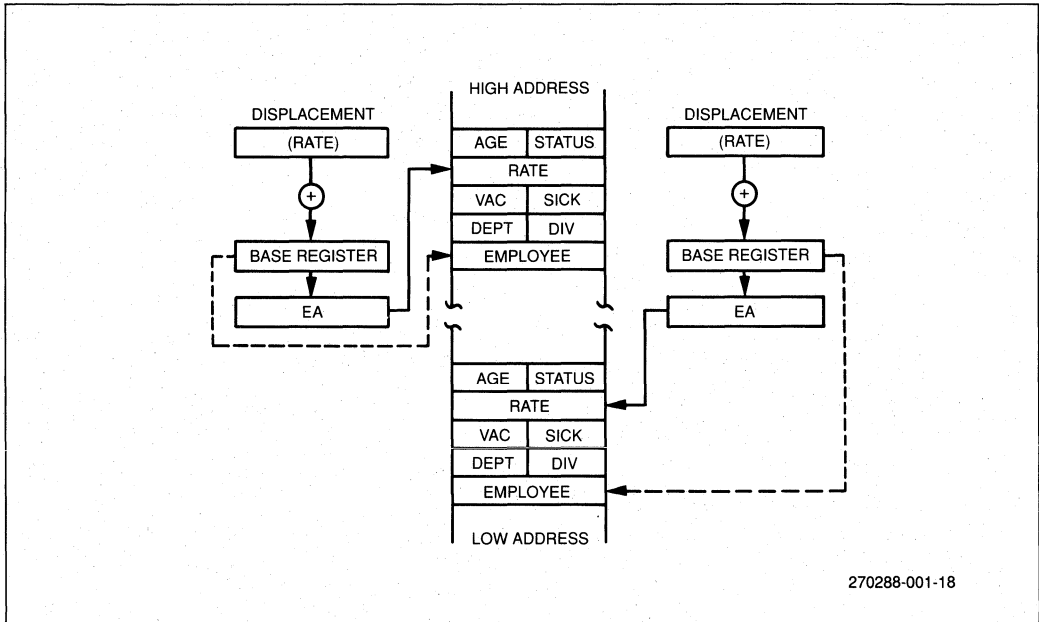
HIGH ADDRESS

DISPLACEMENT

(RATE)

+

BASE REGISTER

EA

| AGE | STATUS |
|---|---|
| RATE | |
| VAC | SICK |
| DEPT | DIV |
| EMPLOYEE | |

DISPLACEMENT

(RATE)

+

BASE REGISTER

EA

| AGE | STATUS |
|---|---|
| RATE | |
| VAC | SICK |
| DEPT | DIV |
| EMPLOYEE | |

LOW ADDRESS

270288-001-18